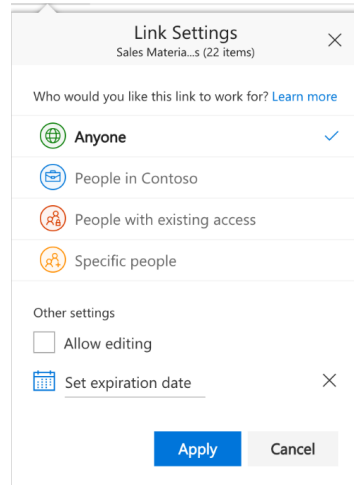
Link Settings
Sales Materia...s (22 items)

×

Who would you like this link to work for? Learn more

Anyone ✓

People in Contoso

People with existing access

Specific people

Other settings

Allow editing

Set expiration date ×

Apply Cancel